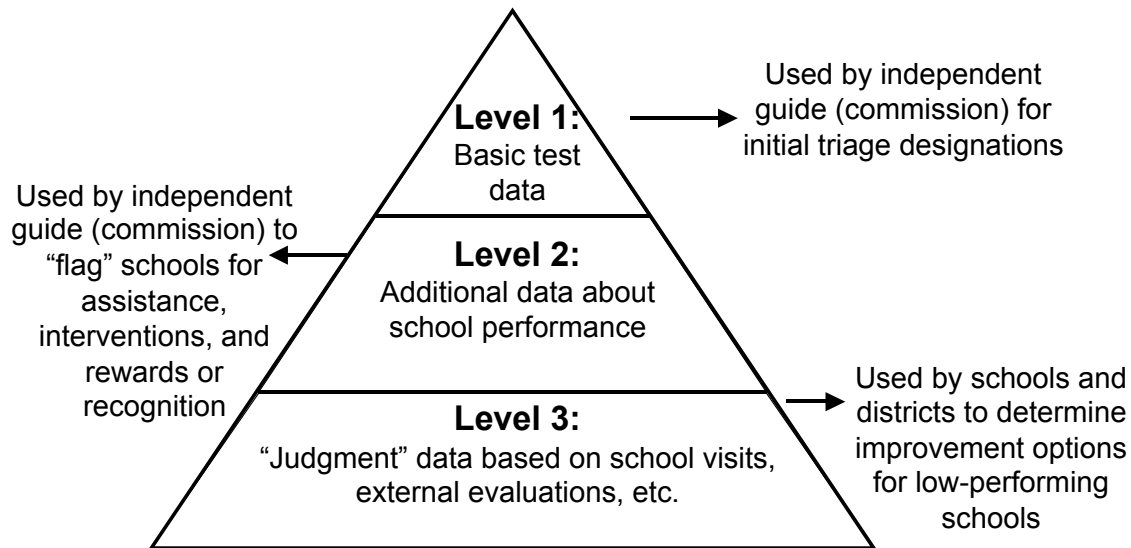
Level 1:
Basic test data

Used by independent guide (commission) for initial triage designations

Used by independent guide (commission) to "flag" schools for assistance, interventions, and rewards or recognition

Level 2:
Additional data about school performance

Level 3:
"Judgment" data based on school visits, external evaluations, etc.

Used by schools and districts to determine improvement options for low-performing schools